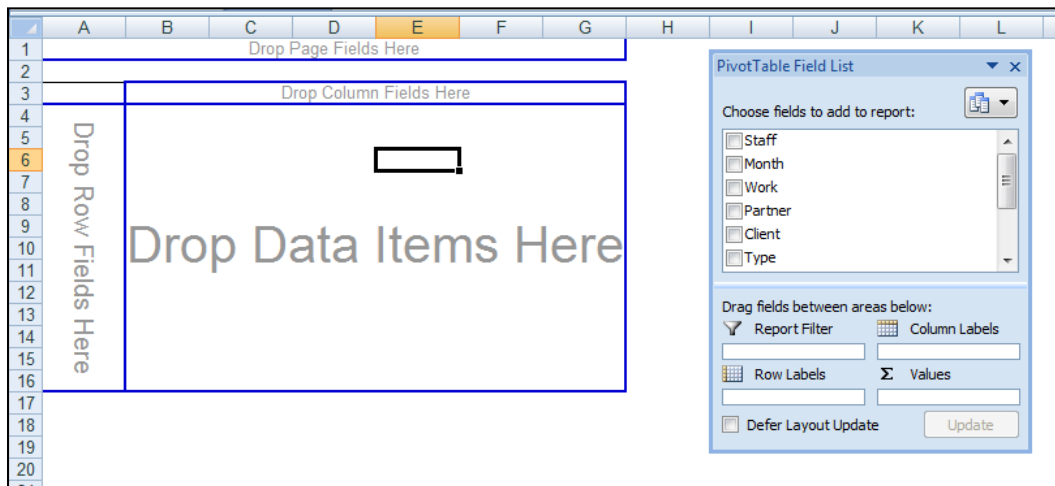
A B C D E F G H I J K L
1 Drop Page Fields Here
2
3 Drop Column Fields Here
4
5
6
7
8
9
10
11
12
13
14
15
16
17
18
19
20

Drop Row Fields Here

Drop Data Items Here

PivotTable Field List

Choose fields to add to report:

Staff
Month
Work
Partner
Client
Type

Drag fields between areas below:

Report Filter
Column Labels
Row Labels
Σ Values

Defer Layout Update
Update